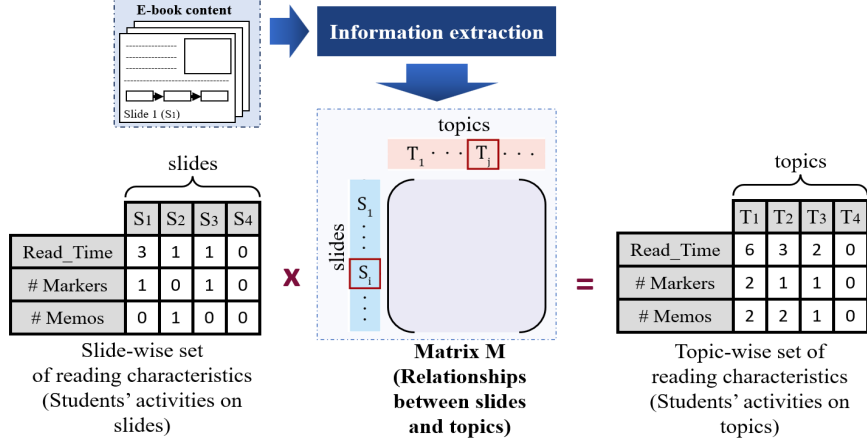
E-book content

Slide 1 (S1)

Information extraction

slides

| | S1 | S2 | S3 | S4 |
|---|---|---|---|---|
| Read_Time | 3 | 1 | 1 | 0 |
| # Markers | 1 | 0 | 1 | 0 |
| # Memos | 0 | 1 | 0 | 0 |

Slide-wise set of reading characteristics (Students' activities on slides)

x

topics

$T_1 \cdots T_j \cdots$

slides

$S_1 \vdots S_i \vdots$

Matrix M (Relationships between slides and topics)

=

topics

| | T1 | T2 | T3 | T4 |
|---|---|---|---|---|
| Read_Time | 6 | 3 | 2 | 0 |
| # Markers | 2 | 1 | 1 | 0 |
| # Memos | 2 | 2 | 1 | 0 |

Topic-wise set of reading characteristics (Students' activities on topics)